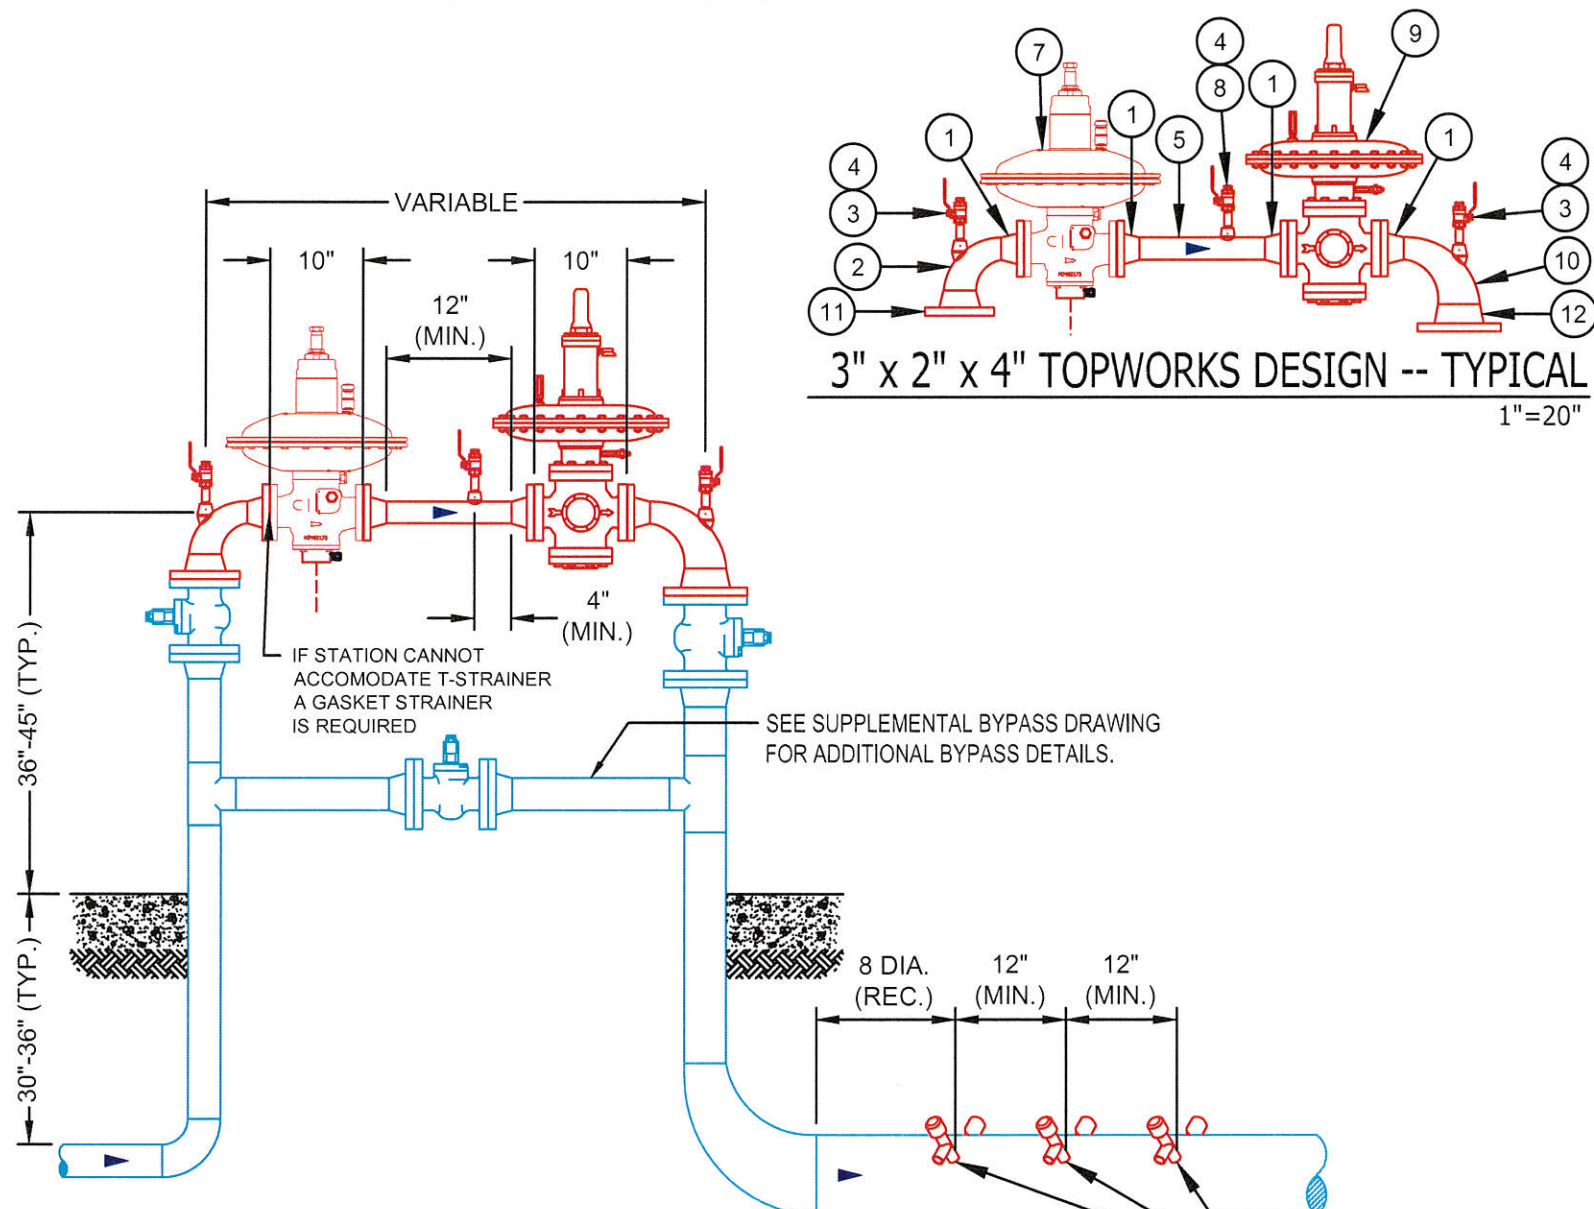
7
4
9
1
8
1
1
5
1
4
4
3
3
2
10
11
12

3" x 2" x 4" TOPWORKS DESIGN -- TYPICAL
1"=20"

VARIABLE
10"
10"
12" (MIN.)
4" (MIN.)
36"-45" (TYP.)
30"-36" (TYP.)

IF STATION CANNOT ACCOMODATE T-STRAINER A GASKET STRAINER IS REQUIRED

SEE SUPPLEMENTAL BYPASS DRAWING FOR ADDITIONAL BYPASS DETAILS.

8 DIA. (REC.)
12" (MIN.)
12" (MIN.)